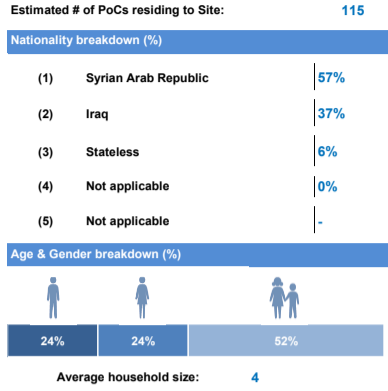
Estimated # of PoCs residing to Site: 115

Nationality breakdown (%)

| | | |
|---|---|---|
| (1) | Syrian Arab Republic | 57% |
| (2) | Iraq | 37% |
| (3) | Stateless | 6% |
| (4) | Not applicable | 0% |
| (5) | Not applicable | - |

Age & Gender breakdown (%)

24% 24% 52%

Average household size: 4